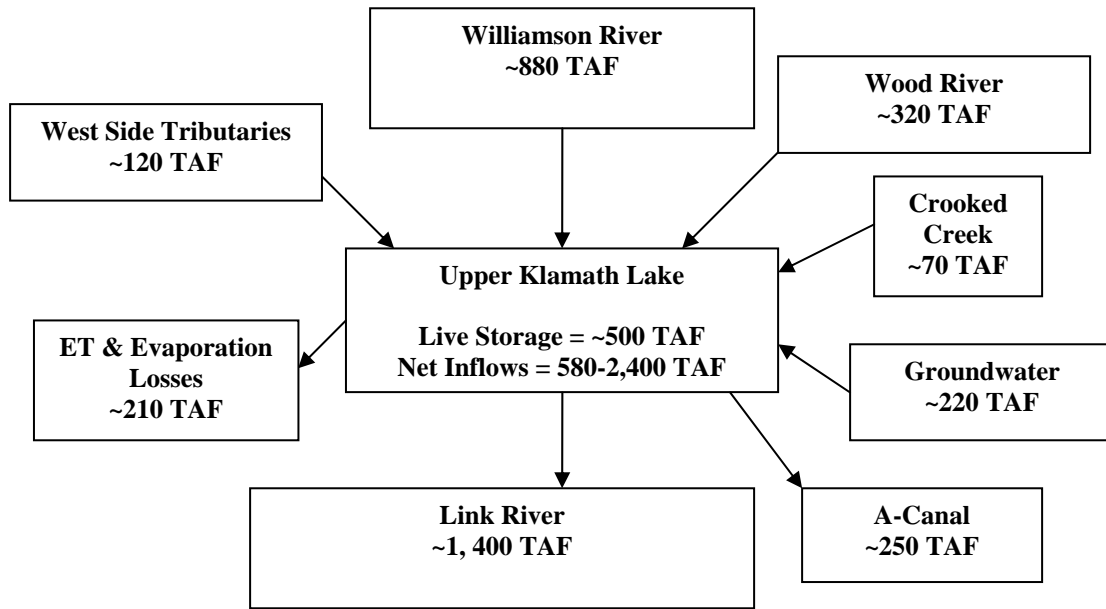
Williamson River
~880 TAF

West Side Tributaries
~120 TAF

Wood River
~320 TAF

Crooked Creek
~70 TAF

Upper Klamath Lake

Live Storage = ~500 TAF
Net Inflows = 580-2,400 TAF

ET & Evaporation Losses
~210 TAF

Groundwater
~220 TAF

Link River
~1, 400 TAF

A-Canal
~250 TAF